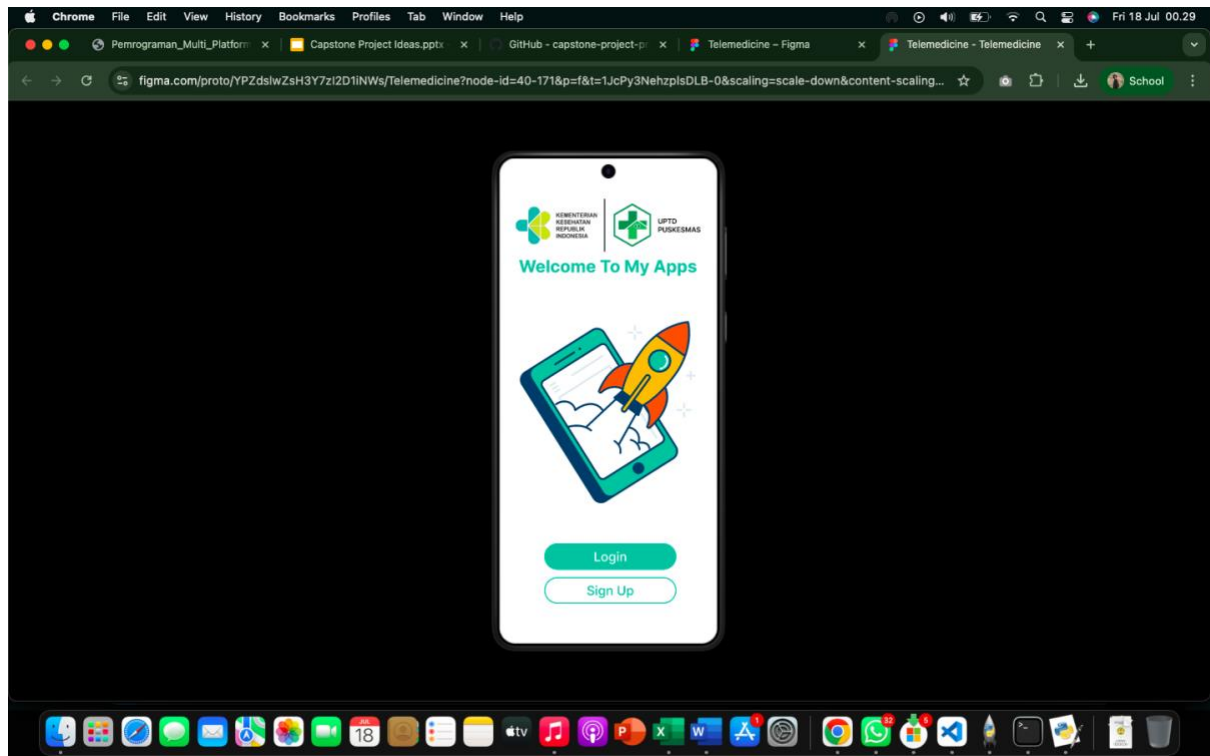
Chrome File Edit View History Bookmarks Profiles Tab Window Help

Fri 18 Jul 00.29

Pemrograman_Multi_Platform ×
Capstone Project Ideas.pptx ×
GitHub - capstone-project-pr ×
Telemedicine – Figma ×
Telemedicine - Telemedicine ×
+

figma.com/proto/YPZdslwZsH3Y7zI2D1iNWs/Telemedicine?node-id=40-171&p=f&t=1JcPy3NehzplsDLB-0&scaling=scale-down&content-scaling...

School

KEMENTERIAN KESEHATAN REPUBLIK INDONESIA

UPTD PUSKESMAS

Welcome To My Apps

Login

Sign Up

JUL 18

tv

32

6

1